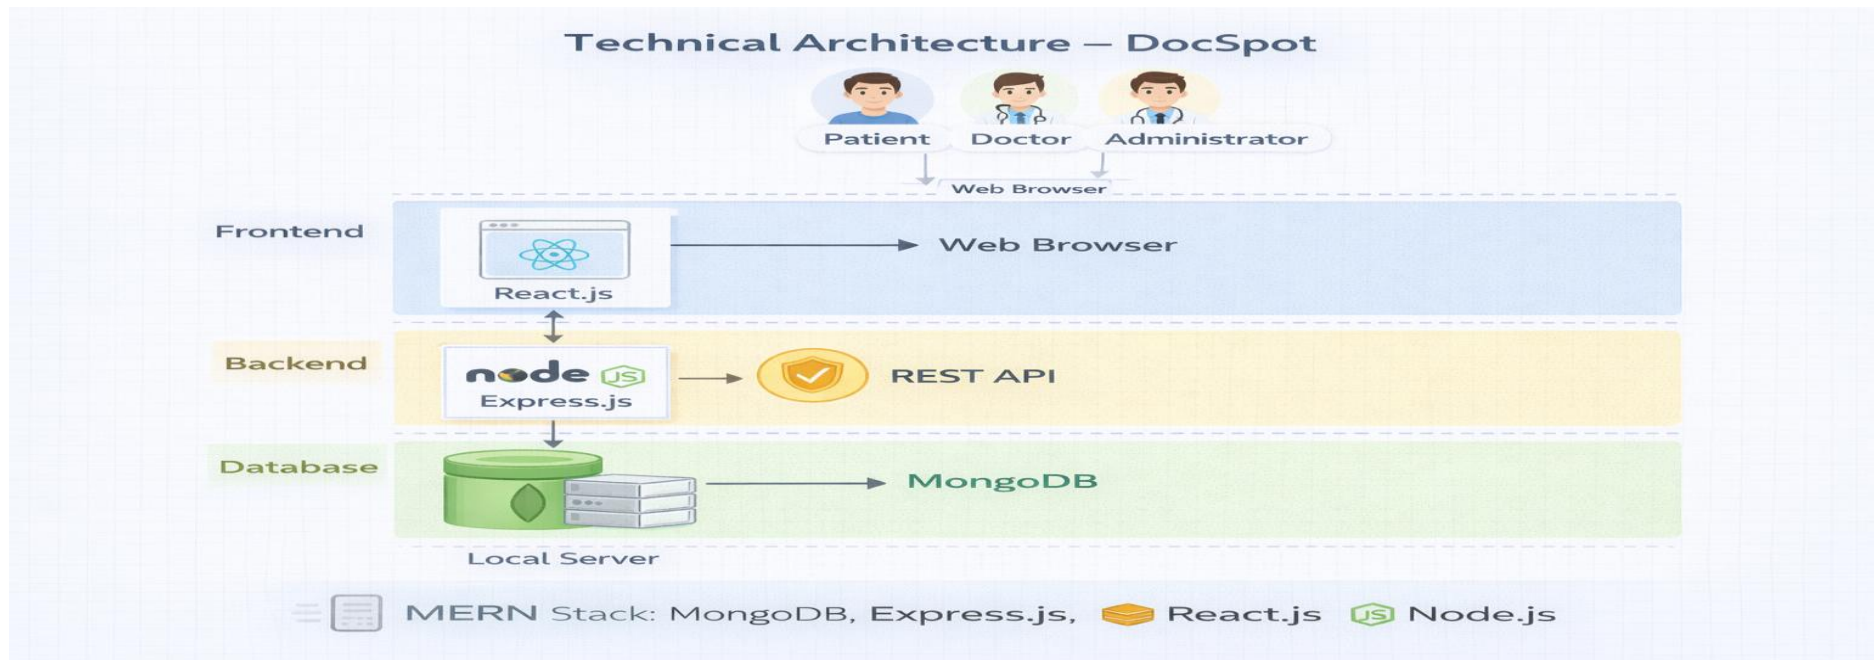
Technical Architecture – DocSpot

Patient Doctor Administrator

Web Browser

Frontend

React.js

Web Browser

Backend

node JS

Express.js

REST API

Database

MongoDB

Local Server

MERN Stack: MongoDB, Express.js, React.js JS Node.js